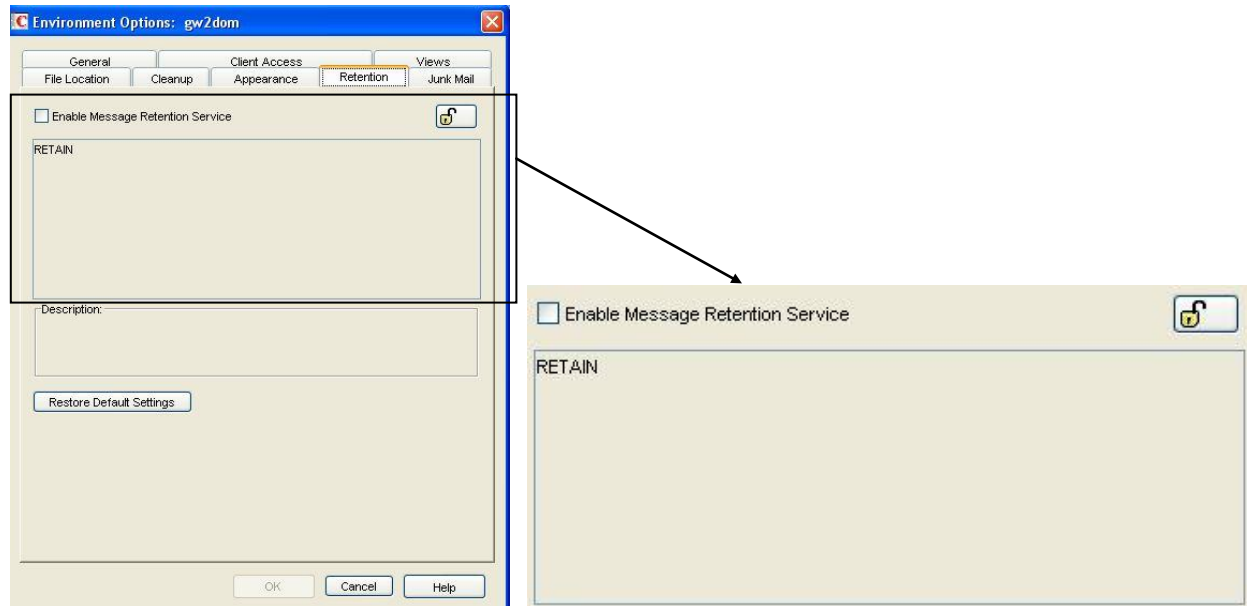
Environment Options: gw2dom

General
Client Access
Views
File Location
Cleanup
Appearance
Retention
Junk Mail

Enable Message Retention Service

RETAIN

Description:

Restore Default Settings

OK
Cancel
Help

Enable Message Retention Service

RETAIN